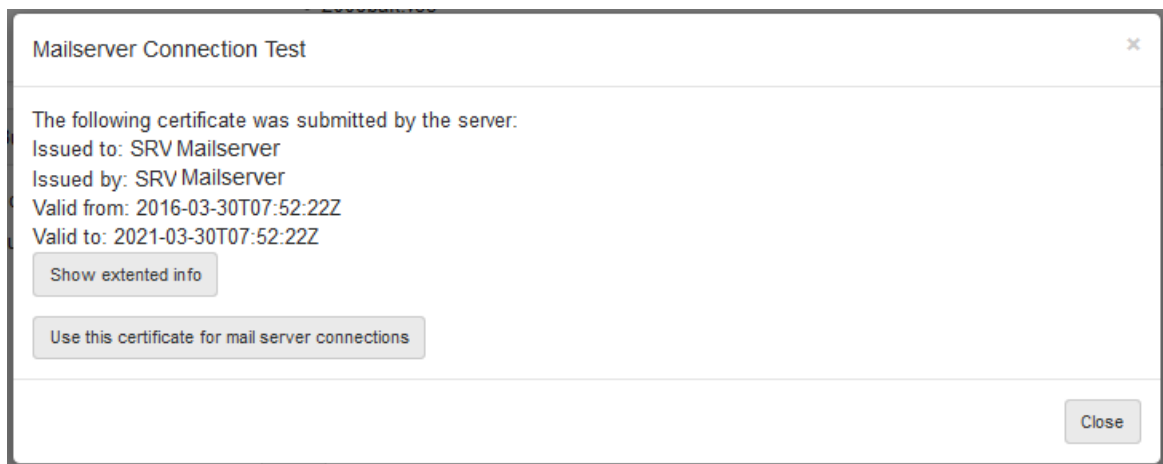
Mailserver Connection Test

×

The following certificate was submitted by the server:
Issued to: SRV Mailserver
Issued by: SRV Mailserver
Valid from: 2016-03-30T07:52:22Z
Valid to: 2021-03-30T07:52:22Z

Show extented info

Use this certificate for mail server connections

Close